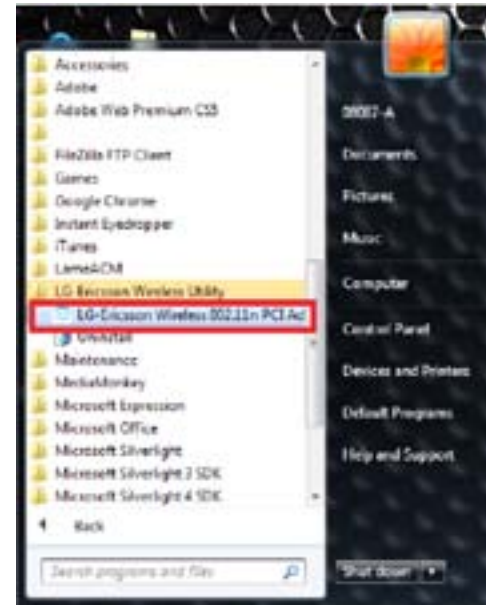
Accessories
Adobe
Adobe Web Premium CS5

FileZilla FTP Client
Games
Google Chrome
Instant Eyedropper
iTunes
LameACM
LG Ericsson Wireless Utility
LG-Ericsson Wireless 802.11n PCI Ad
Uninstall
Maintenance
MediaMonkey
Microsoft Expression
Microsoft Office
Microsoft Silverlight
Microsoft Silverlight 3 SDK
Microsoft Silverlight 4 SDK
Back
Search programs and files

0007-A
Documents
Pictures
Music
Computer
Control Panel
Devices and Printers
Default Programs
Help and Support
Shut down